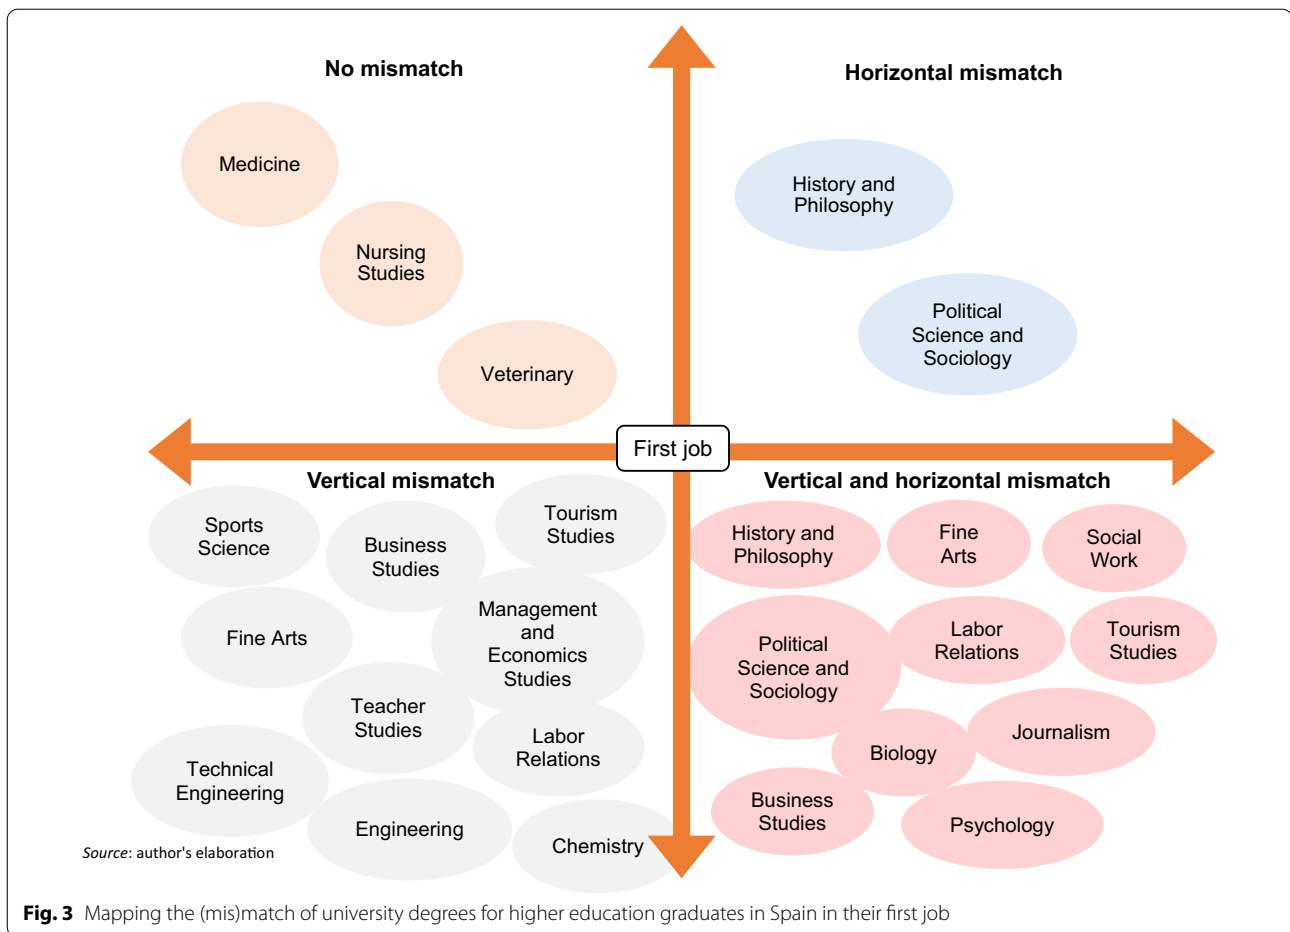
No mismatch

Medicine

Nursing Studies

Veterinary

Horizontal mismatch

History and Philosophy

Political Science and Sociology

First job

Vertical mismatch

Sports Science

Business Studies

Tourism Studies

Fine Arts

Management and Economics Studies

Teacher Studies

Labor Relations

Technical Engineering

Engineering

Chemistry

Vertical and horizontal mismatch

History and Philosophy

Fine Arts

Social Work

Political Science and Sociology

Labor Relations

Tourism Studies

Journalism

Biology

Business Studies

Psychology

*Source*: author's elaboration

**Fig. 3** Mapping the (mis)match of university degrees for higher education graduates in Spain in their first job